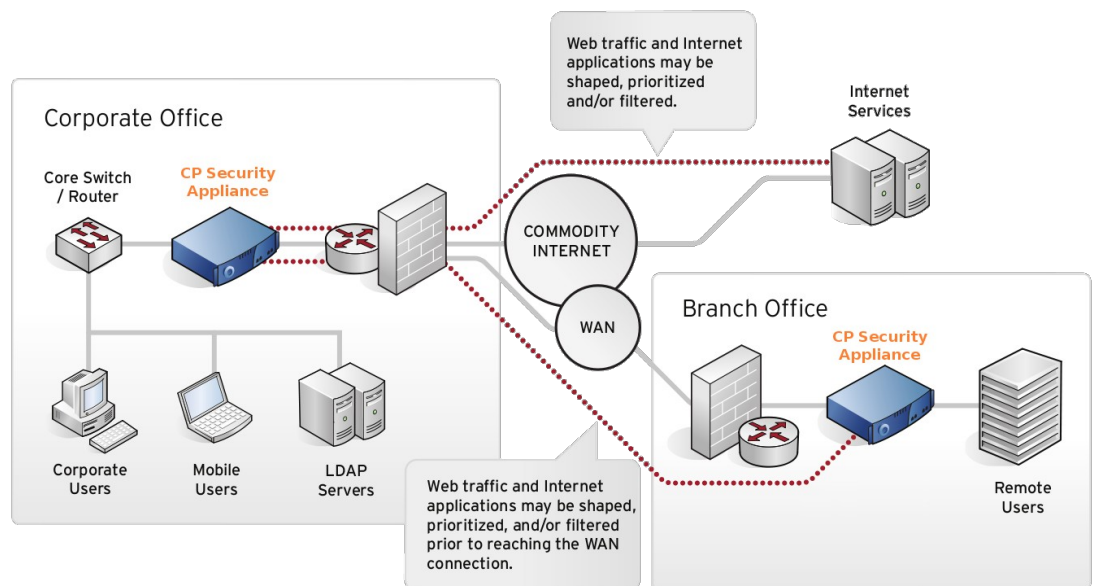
Web traffic and Internet applications may be shaped, prioritized and/or filtered.

Corporate Office

Core Switch / Router

CP Security Appliance

Internet Services

COMMODITY INTERNET

WAN

Branch Office

CP Security Appliance

Corporate Users

Mobile Users

LDAP Servers

Web traffic and Internet applications may be shaped, prioritized, and/or filtered prior to reaching the WAN connection.

Remote Users